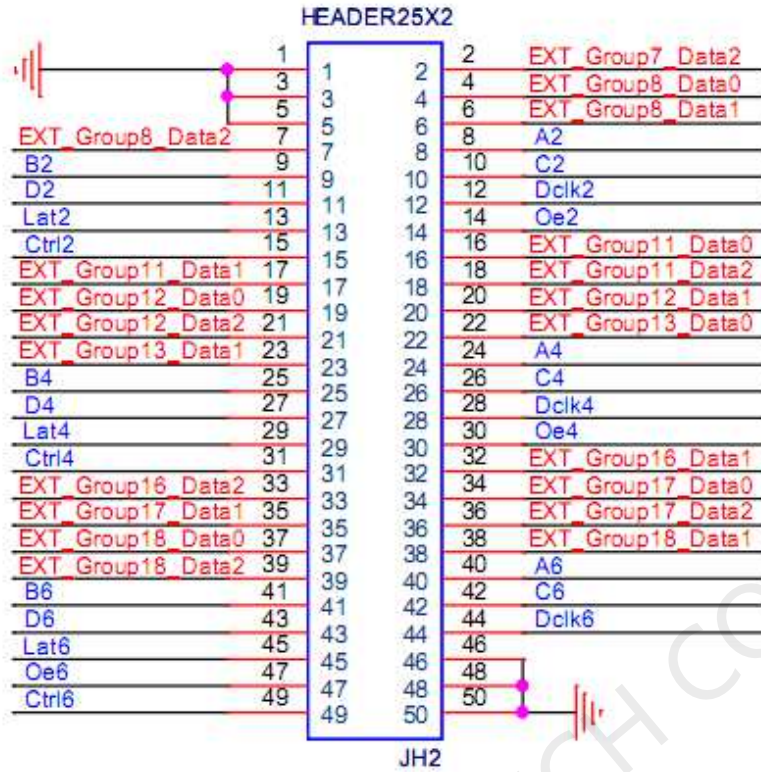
HEADER25X2

| Net | Pin | Pin | Net |
|---|---|---|---|
| | 1 | 2 | EXT_Group7_Data2 |
| | 3 | 4 | EXT_Group8_Data0 |
| | 5 | 6 | EXT_Group8_Data1 |
| EXT_Group8_Data2 | 7 | 8 | A2 |
| B2 | 9 | 10 | C2 |
| D2 | 11 | 12 | Dclk2 |
| Lat2 | 13 | 14 | Oe2 |
| Ctrl2 | 15 | 16 | EXT_Group11_Data0 |
| EXT_Group11_Data1 | 17 | 18 | EXT_Group11_Data2 |
| EXT_Group12_Data0 | 19 | 20 | EXT_Group12_Data1 |
| EXT_Group12_Data2 | 21 | 22 | EXT_Group13_Data0 |
| EXT_Group13_Data1 | 23 | 24 | A4 |
| B4 | 25 | 26 | C4 |
| D4 | 27 | 28 | Dclk4 |
| Lat4 | 29 | 30 | Oe4 |
| Ctrl4 | 31 | 32 | EXT_Group16_Data1 |
| EXT_Group16_Data2 | 33 | 34 | EXT_Group17_Data0 |
| EXT_Group17_Data1 | 35 | 36 | EXT_Group17_Data2 |
| EXT_Group18_Data0 | 37 | 38 | EXT_Group18_Data1 |
| EXT_Group18_Data2 | 39 | 40 | A6 |
| B6 | 41 | 42 | C6 |
| D6 | 43 | 44 | Dclk6 |
| Lat6 | 45 | 46 | |
| Oe6 | 47 | 48 | |
| Ctrl6 | 49 | 50 | |

JH2